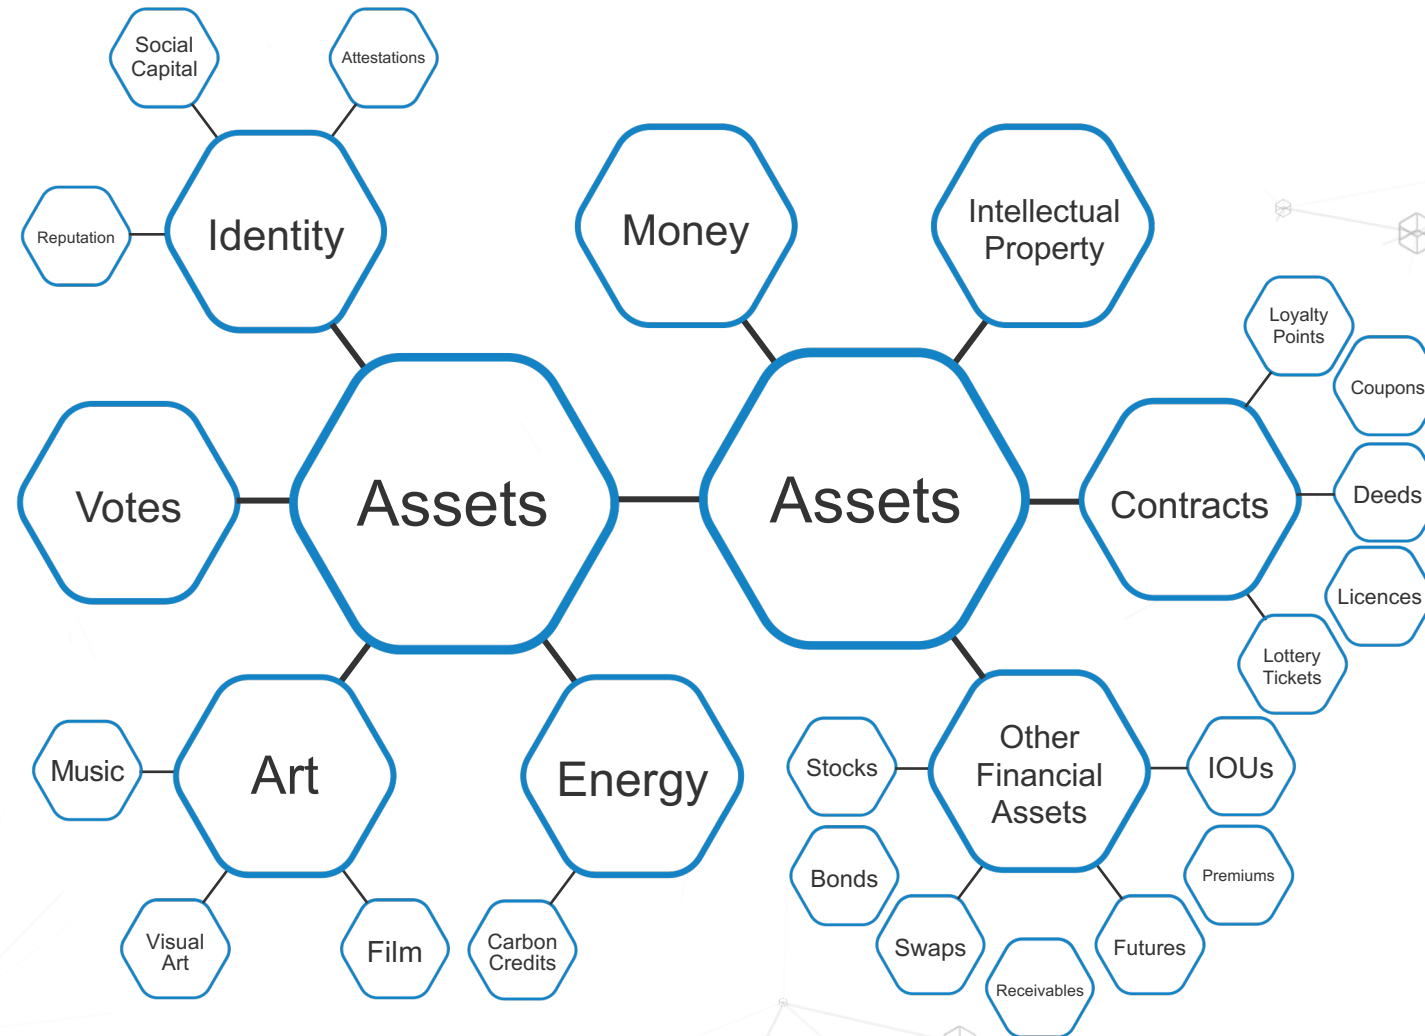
Social Capital

Attestations

Reputation

Identity

Money

Intellectual Property

Loyalty Points

Coupons

Votes

Assets

Assets

Contracts

Deeds

Licences

Lottery Tickets

Music

Art

Energy

Stocks

Other Financial Assets

IOUs

Bonds

Premiums

Visual Art

Film

Carbon Credits

Swaps

Futures

Receivables